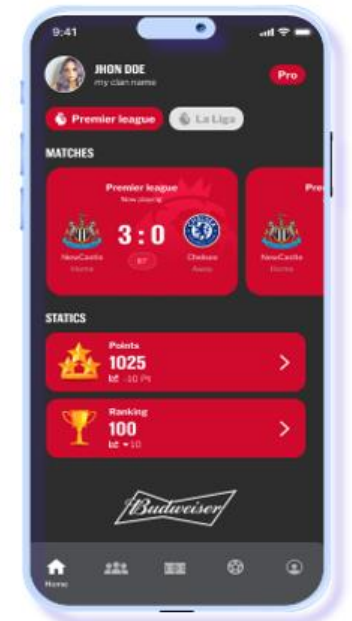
9:41

JHON DOE
my clan name

Pro

Premier league

La Liga

MATCHES

Premier league
Now playing

3 : 0

NewCastle
Home

87'

Chelsea
Away

Pre

NewCastle
Home

STATICS

Points
1025
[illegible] -10 Pt

Ranking
100
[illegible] 10

Budweiser

Home